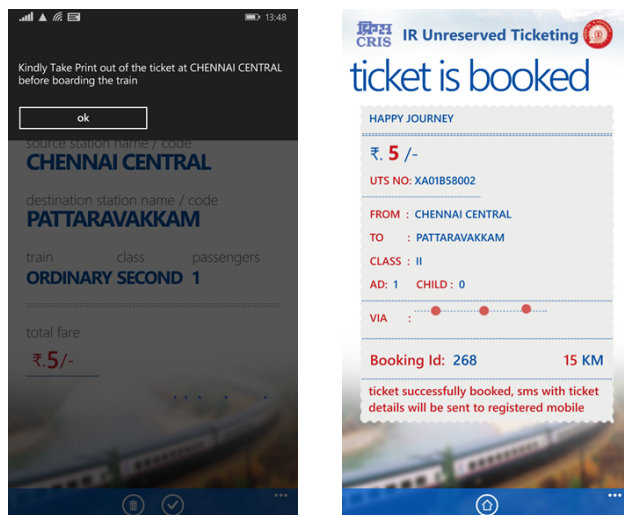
13:48

Kindly Take Print out of the ticket at CHENNAI CENTRAL before boarding the train

ok

source station name / code
CHENNAI CENTRAL

destination station name / code
PATTARAVAKKAM

train class passengers
ORDINARY SECOND 1

total fare
₹.5/-

...

CRIS IR Unreserved Ticketing

ticket is booked

HAPPY JOURNEY

₹. 5 /-

UTS NO: XA01B58002

FROM : CHENNAI CENTRAL

TO : PATTARAVAKKAM

CLASS : II

AD: 1 CHILD : 0

VIA :

Booking Id: 268 15 KM

ticket successfully booked, sms with ticket details will be sent to registered mobile

...